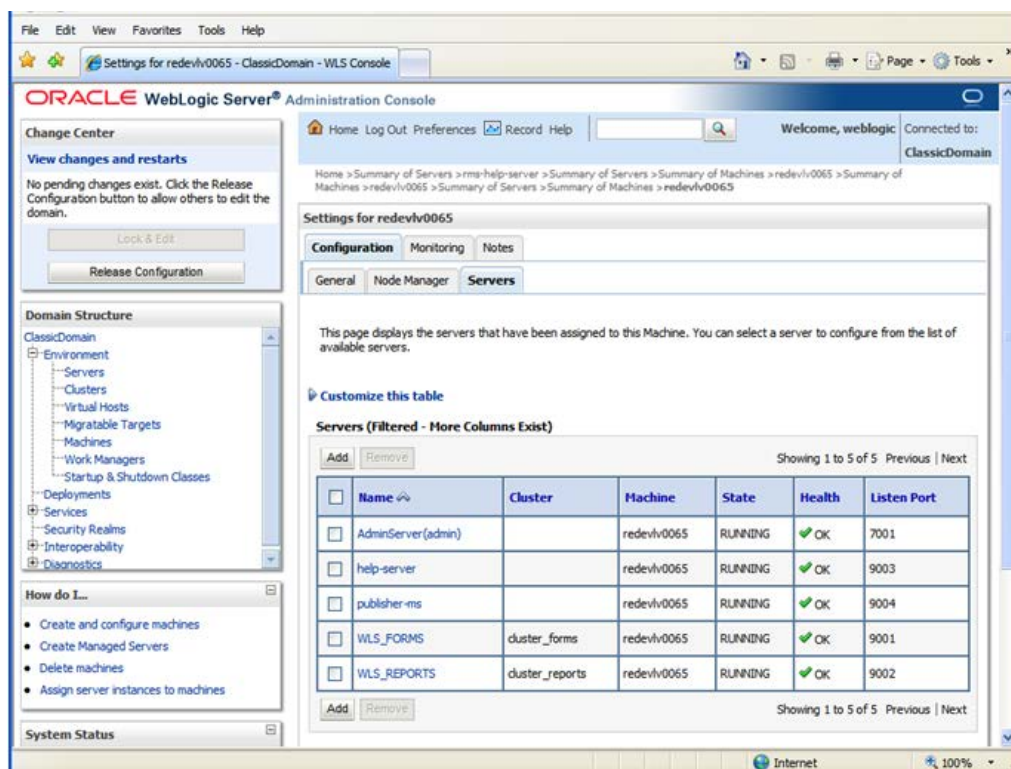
File Edit View Favorites Tools Help

Settings for redevlv0065 - ClassicDomain - WLS Console

Page Tools

ORACLE WebLogic Server® Administration Console

Change Center

View changes and restarts

No pending changes exist. Click the Release Configuration button to allow others to edit the domain.

Lock & Edit

Release Configuration

Domain Structure

ClassicDomain
Environment
Servers
Clusters
Virtual Hosts
Migratable Targets
Machines
Work Managers
Startup & Shutdown Classes
Deployments
Services
Security Realms
Interoperability
Diagnostics

How do I...

• Create and configure machines
• Create Managed Servers
• Delete machines
• Assign server instances to machines

System Status

Home Log Out Preferences Record Help

Welcome, weblogic Connected to: ClassicDomain

Home >Summary of Servers >rms-help-server >Summary of Servers >Summary of Machines >redevlv0065 >Summary of Machines >redevlv0065 >Summary of Servers >Summary of Machines >redevlv0065

Settings for redevlv0065

Configuration Monitoring Notes

General Node Manager Servers

This page displays the servers that have been assigned to this Machine. You can select a server to configure from the list of available servers.

Customize this table

Servers (Filtered - More Columns Exist)

Add Remove

Showing 1 to 5 of 5 Previous | Next

| | Name | Cluster | Machine | State | Health | Listen Port |
|---|---|---|---|---|---|---|
| | AdminServer(admin) | | redevlv0065 | RUNNING | OK | 7001 |
| | help-server | | redevlv0065 | RUNNING | OK | 9003 |
| | publisher-ms | | redevlv0065 | RUNNING | OK | 9004 |
| | WLS_FORMS | cluster_forms | redevlv0065 | RUNNING | OK | 9001 |
| | WLS_REPORTS | cluster_reports | redevlv0065 | RUNNING | OK | 9002 |

Add Remove

Showing 1 to 5 of 5 Previous | Next

Internet 100%